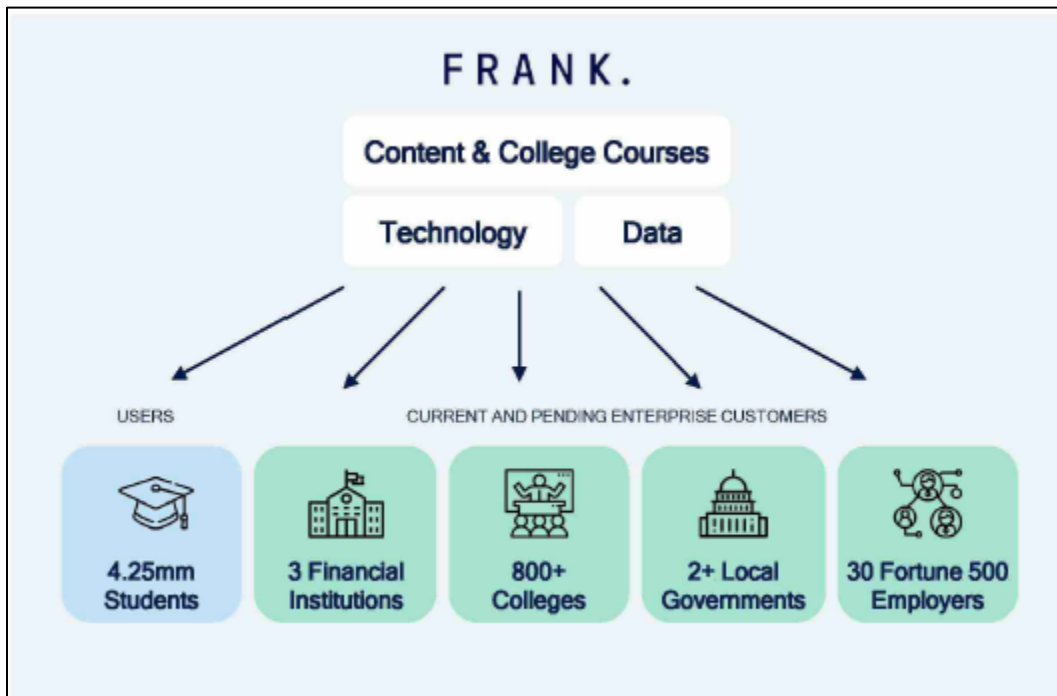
FRANK.

Content & College Courses

Technology

Data

USERS

CURRENT AND PENDING ENTERPRISE CUSTOMERS

4.25mm Students

3 Financial Institutions

800+ Colleges

2+ Local Governments

30 Fortune 500 Employers